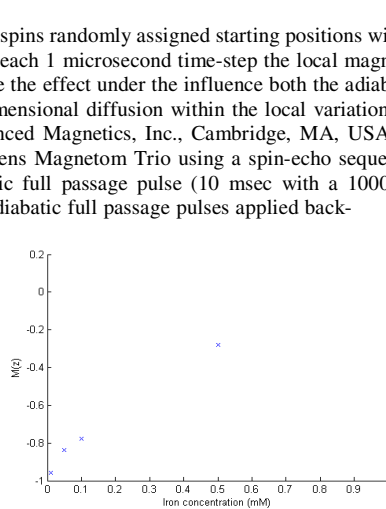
spins randomly assigned starting positions wi each 1 microsecond time-step the local magn e the effect under the influence both the adiab mensional diffusion within the local variation nced Magnetics, Inc., Cambridge, MA, USA ens Magnetom Trio using a spin-echo seque ic full passage pulse (10 msec with a 1000 diabatic full passage pulses applied back-

0.2
0
-0.2
-0.4
-0.6
-0.8
-1
M(z)
0 0.1 0.2 0.3 0.4 0.5 0.6 0.7 0.8 0.9
Iron concentration (mM)